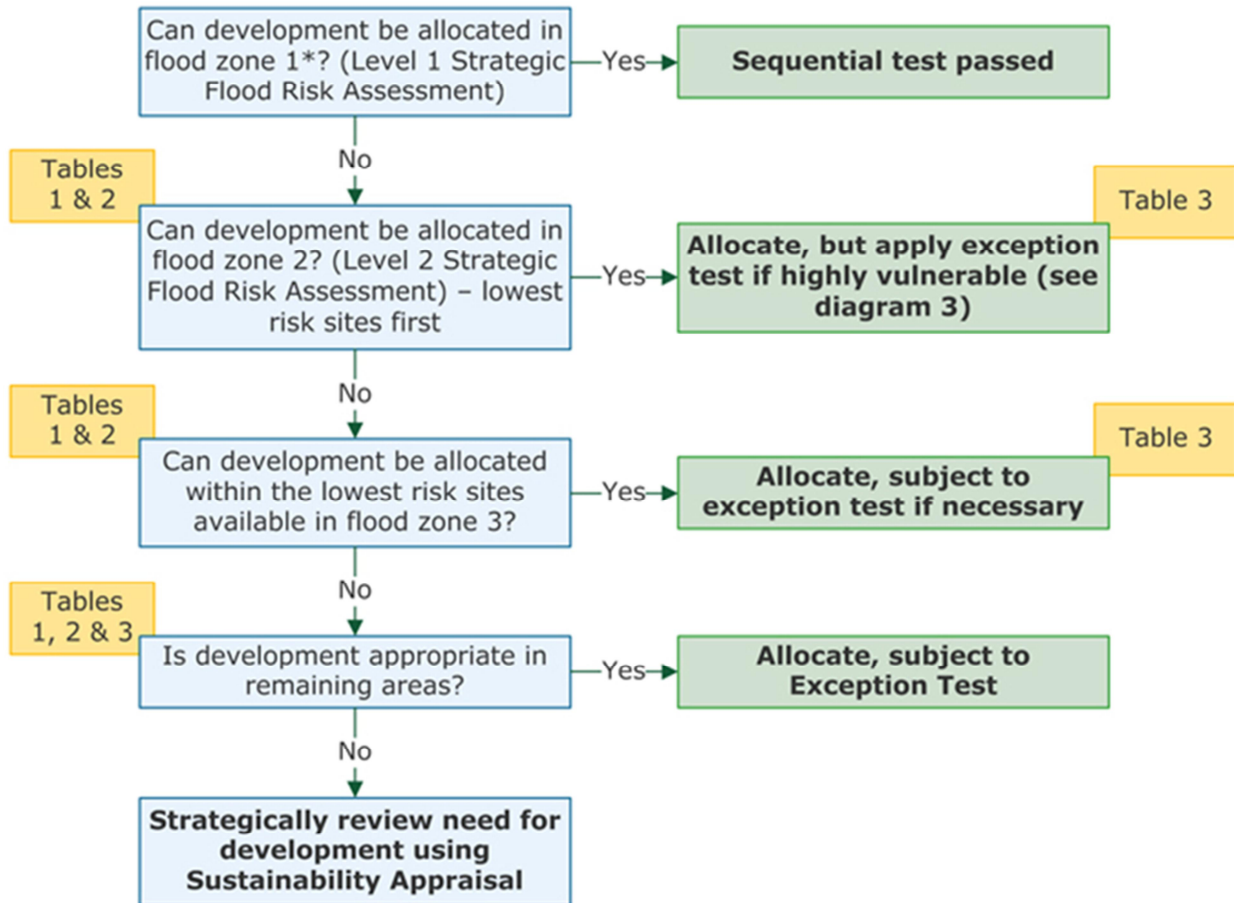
Can development be allocated in flood zone 1*? (Level 1 Strategic Flood Risk Assessment)

Yes

Sequential test passed

No

Tables 1 & 2

Can development be allocated in flood zone 2? (Level 2 Strategic Flood Risk Assessment) – lowest risk sites first

Yes

Table 3

Allocate, but apply exception test if highly vulnerable (see diagram 3)

No

Tables 1 & 2

Can development be allocated within the lowest risk sites available in flood zone 3?

Yes

Table 3

Allocate, subject to exception test if necessary

No

Tables 1, 2 & 3

Is development appropriate in remaining areas?

Yes

Allocate, subject to Exception Test

No

Strategically review need for development using Sustainability Appraisal